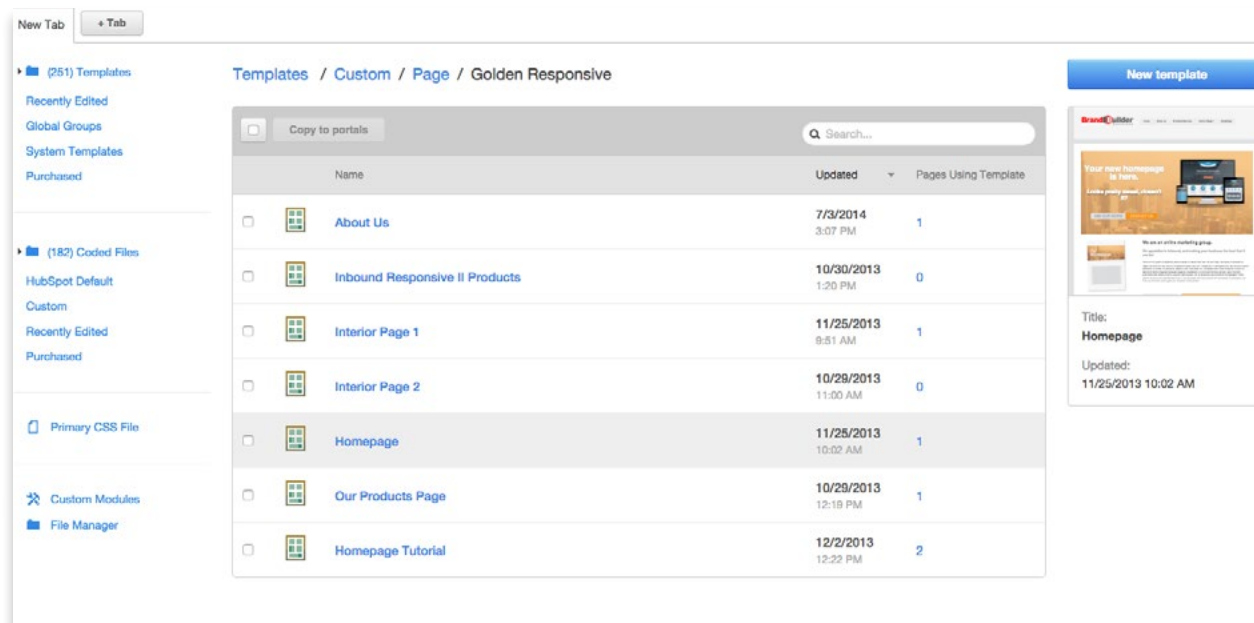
New Tab + Tab

(251) Templates
Recently Edited
Global Groups
System Templates
Purchased

(182) Coded Files
HubSpot Default
Custom
Recently Edited
Purchased

Primary CSS File

Custom Modules
File Manager

Templates / Custom / Page / Golden Responsive

Copy to portals

Search...

| | Name | Updated | Pages Using Template |
|---|---|---|---|
| | About Us | 7/3/2014 3:07 PM | 1 |
| | Inbound Responsive II Products | 10/30/2013 1:20 PM | 0 |
| | Interior Page 1 | 11/25/2013 9:51 AM | 1 |
| | Interior Page 2 | 10/29/2013 11:00 AM | 0 |
| | Homepage | 11/25/2013 10:02 AM | 1 |
| | Our Products Page | 10/29/2013 12:19 PM | 1 |
| | Homepage Tutorial | 12/2/2013 12:22 PM | 2 |

New template

BrandBuilder

Your new homepage is here.

Looks pretty sweet, doesn't it?

We are an online marketing group.

Title:
Homepage

Updated:
11/25/2013 10:02 AM